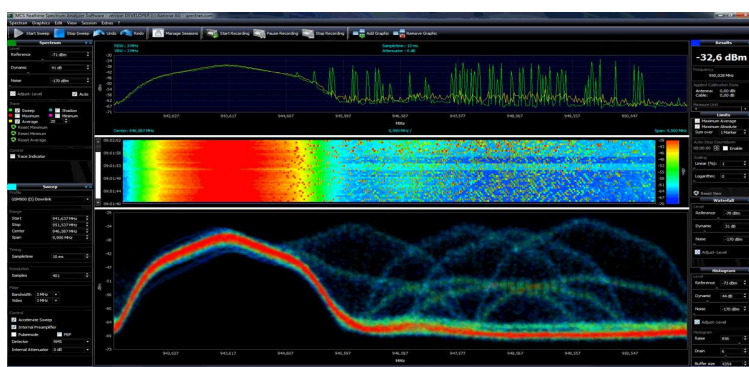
Spectrum Graphics Edit View Session Extras ?

Start Sweep Stop Sweep Undo Redo Manage Sessions Start Recording Pause Recording Stop Recording Add Graphs Remove Graphs

Spectrum

Reference -71 dBm
Dynamic 91 dB
Noise -170 dBm
Adjust Level Auto

Sweep Shadow
Maximum Minimum
Average 20
Reset Maximum
Reset Minimum
Reset Average

Trace Indicator

Sweep

GSM900 (O) Downlink

Start 941,627 MHz
Stop 951,527 MHz
Center 946,567 MHz
Span 9,900 MHz

Sampletime 10 ms

Samples 401

Bandwidth 1 MHz
Video 3 MHz

Accelerate Sweep
Internal Preamplifier
Pulsemode
Detector RMS
Internal Attenuator 0 dB

RBW: 1 MHz
VBW: 3 MHz
Sampletime: 10 ms
Attenuator: 0 dB

942,627 943,617 944,607 945,597 946,587 947,577 948,567 949,557 950,547
MHz
Center: 946,567 MHz 9,900 MHz / Span: 9,900 MHz

Results
-32,6 dBm
Frequency 946,028 MHz
Antenna 0,00 dBi
Cable 0,00 dB

Limits
Maximum Average
Maximum Absolute
1 Marker

Enable

Linear (Hz) 1
Logarithm 0

Reset View

Waterfall
Reference -70 dBm
Dynamic 31 dB
Noise -170 dBm
Adjust Level

Histogram
Reference -71 dBm
Dynamic 44 dB
Noise -170 dBm
Adjust Level
Raise 836
Drain 6
Buffer size 4354

942,627 943,617 944,607 945,597 946,587 947,577 948,567 949,557 950,547
MHz